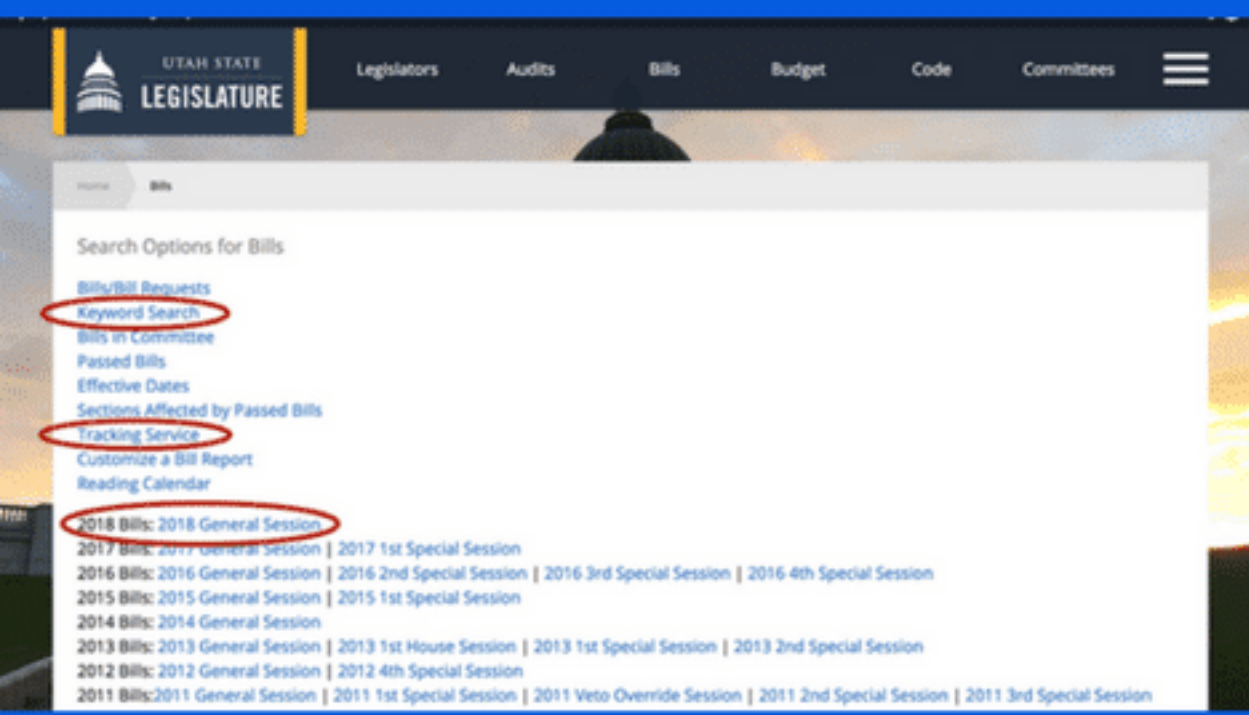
UTAH STATE LEGISLATURE

Legislators Audits Bills Budget Code Committees

Home Bills

Search Options for Bills

Bills/Bill Requests
Keyword Search
Bills in Committee
Passed Bills
Effective Dates
Sections Affected by Passed Bills
Tracking Service
Customize a Bill Report
Reading Calendar

2018 Bills: 2018 General Session
2017 Bills: 2017 General Session | 2017 1st Special Session
2016 Bills: 2016 General Session | 2016 2nd Special Session | 2016 3rd Special Session | 2016 4th Special Session
2015 Bills: 2015 General Session | 2015 1st Special Session
2014 Bills: 2014 General Session
2013 Bills: 2013 General Session | 2013 1st House Session | 2013 1st Special Session | 2013 2nd Special Session
2012 Bills: 2012 General Session | 2012 4th Special Session
2011 Bills:2011 General Session | 2011 1st Special Session | 2011 Veto Override Session | 2011 2nd Special Session | 2011 3rd Special Session